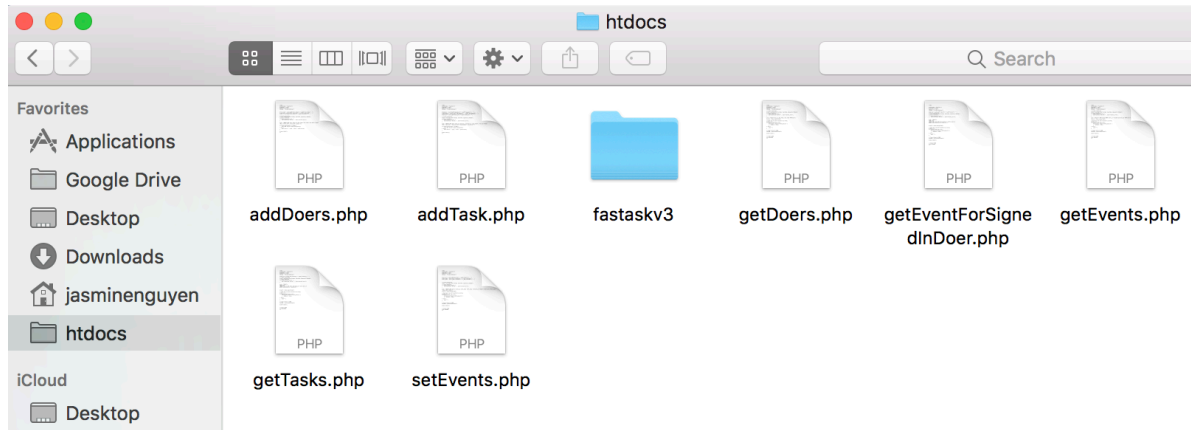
htdocs

Search

Favorites
Applications
Google Drive
Desktop
Downloads
jasminenguyen
htdocs

iCloud
Desktop

PHP
addDoers.php

PHP
addTask.php

fastaskv3

PHP
getDoers.php

PHP
getEventForSignedInDoer.php

PHP
getEvents.php

PHP
getTasks.php

PHP
setEvents.php